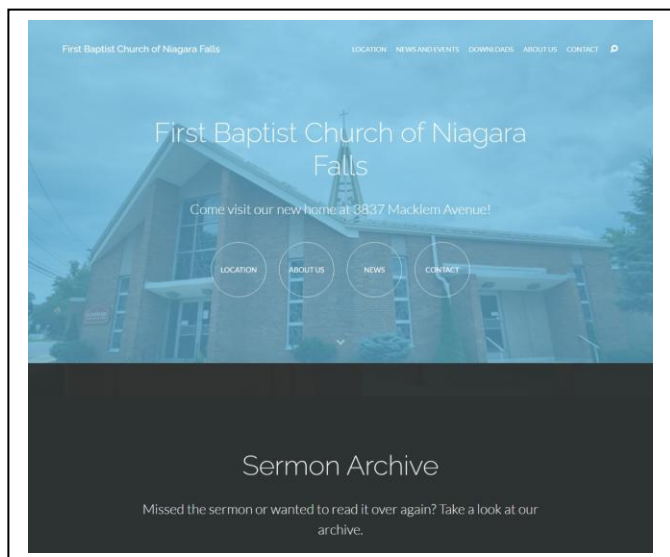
First Baptist Church of Niagara Falls

LOCATION NEWS AND EVENTS DOWNLOADS ABOUT US CONTACT

First Baptist Church of Niagara Falls

Come visit our new home at 3837 Macklem Avenue!

LOCATION

ABOUT US

NEWS

CONTACT

Sermon Archive

Missed the sermon or wanted to read it over again? Take a look at our archive.